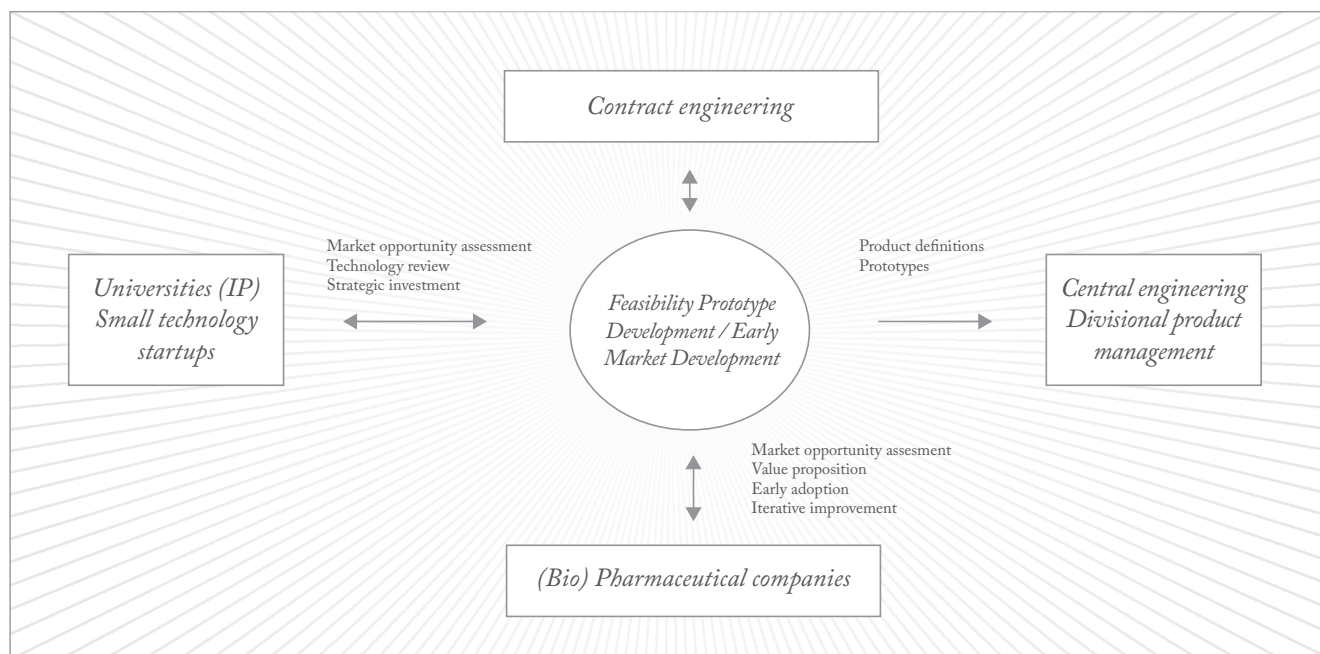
Contract engineering

Market opportunity assessment
Technology review
Strategic investment

Universities (IP)
Small technology startups

Feasibility Prototype Development / Early Market Development

Product definitions
Prototypes

Central engineering
Divisional product management

Market opportunity assesment
Value proposition
Early adoption
Iterative improvement

(Bio) Pharmaceutical companies